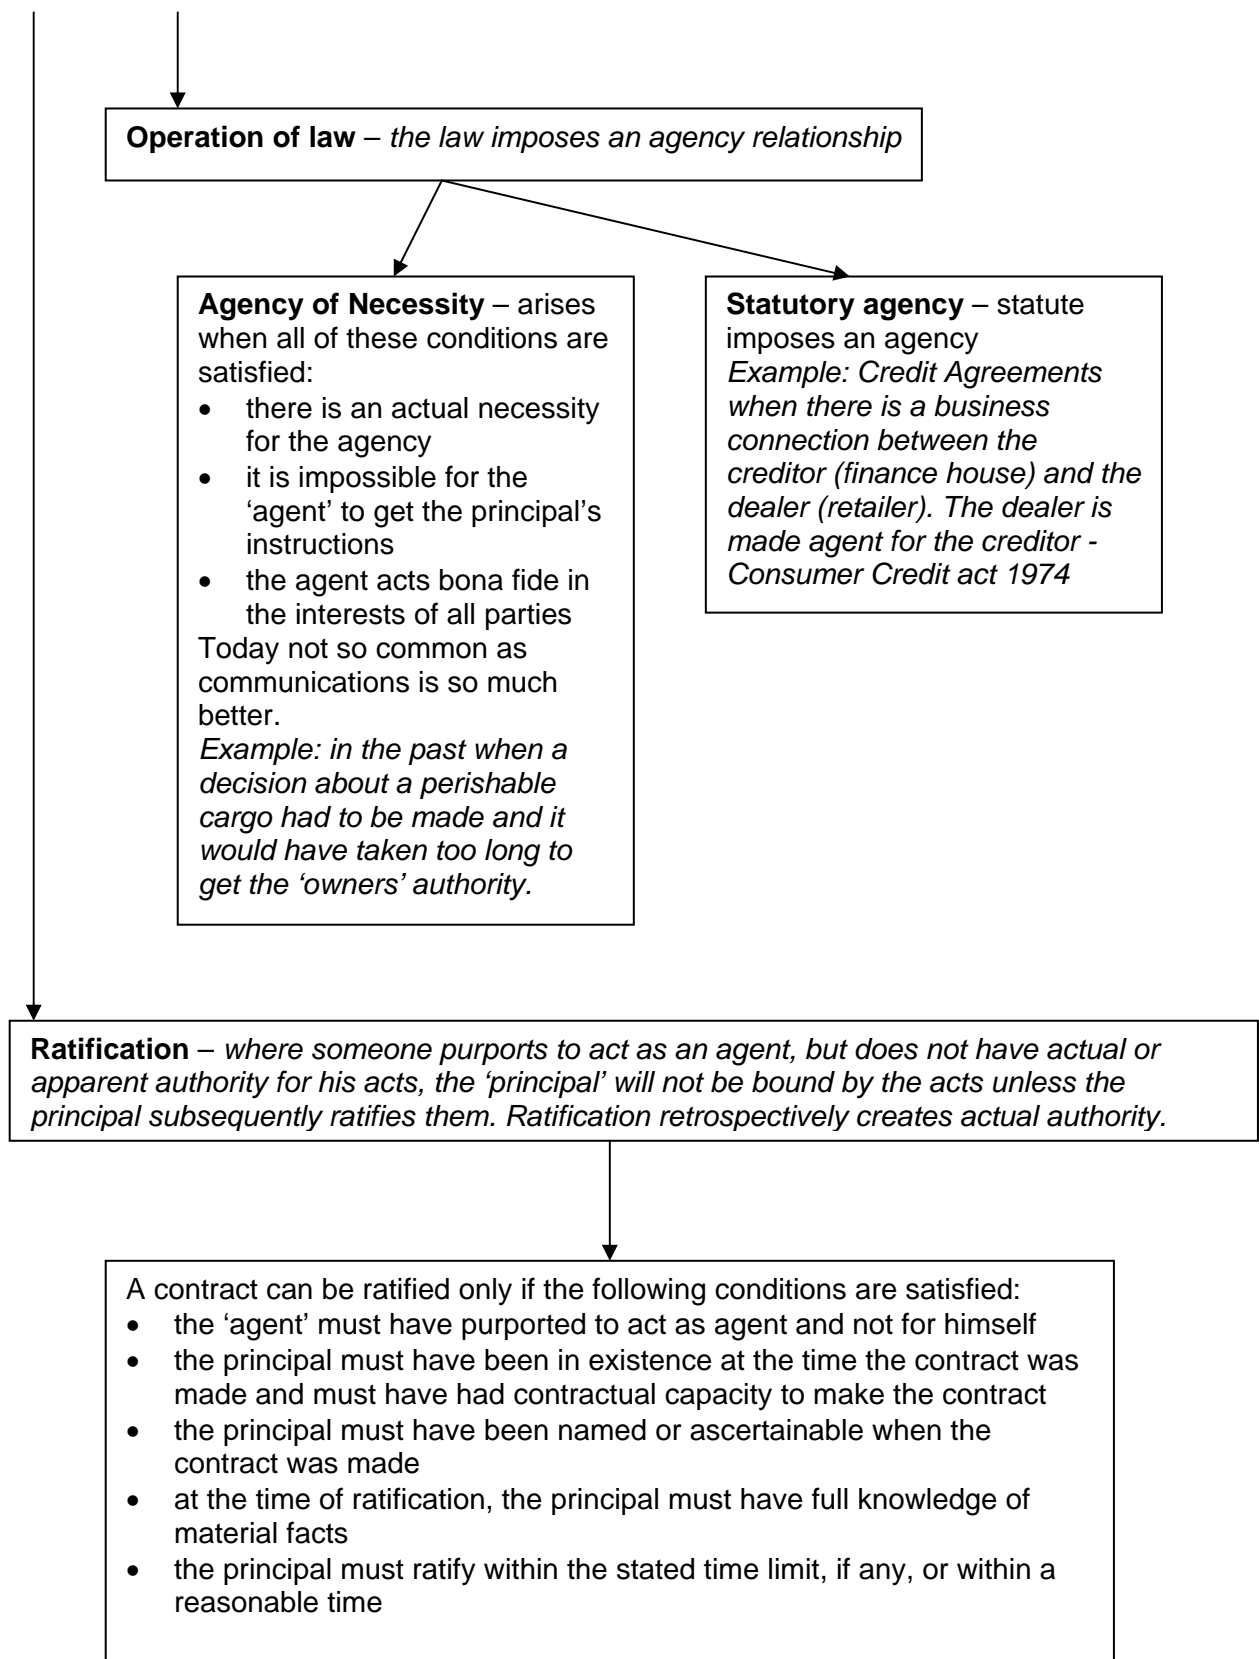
**Operation of law** – *the law imposes an agency relationship*

**Agency of Necessity** – arises when all of these conditions are satisfied:
- there is an actual necessity for the agency
- it is impossible for the 'agent' to get the principal's instructions
- the agent acts bona fide in the interests of all parties

Today not so common as communications is so much better.
*Example: in the past when a decision about a perishable cargo had to be made and it would have taken too long to get the 'owners' authority.*

**Statutory agency** – statute imposes an agency
*Example: Credit Agreements when there is a business connection between the creditor (finance house) and the dealer (retailer). The dealer is made agent for the creditor - Consumer Credit act 1974*

**Ratification** – *where someone purports to act as an agent, but does not have actual or apparent authority for his acts, the 'principal' will not be bound by the acts unless the principal subsequently ratifies them. Ratification retrospectively creates actual authority.*

A contract can be ratified only if the following conditions are satisfied:
- the 'agent' must have purported to act as agent and not for himself
- the principal must have been in existence at the time the contract was made and must have had contractual capacity to make the contract
- the principal must have been named or ascertainable when the contract was made
- at the time of ratification, the principal must have full knowledge of material facts
- the principal must ratify within the stated time limit, if any, or within a reasonable time